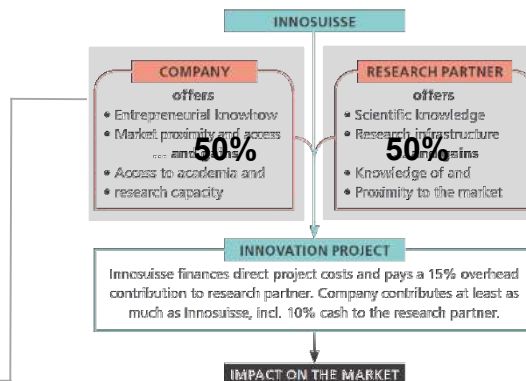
INNOSUISSE

COMPANY

offers

• Entrepreneurial knowhow
• Market proximity and access
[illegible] and gains
• Access to academia and
• research capacity

50%

RESEARCH PARTNER

offers

• Scientific knowledge
• Research infrastructure
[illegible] gains
• Knowledge of and
• Proximity to the market

50%

INNOVATION PROJECT

Innosuisse finances direct project costs and pays a 15% overhead contribution to research partner. Company contributes at least as much as Innosuisse, incl. 10% cash to the research partner.

IMPACT ON THE MARKET